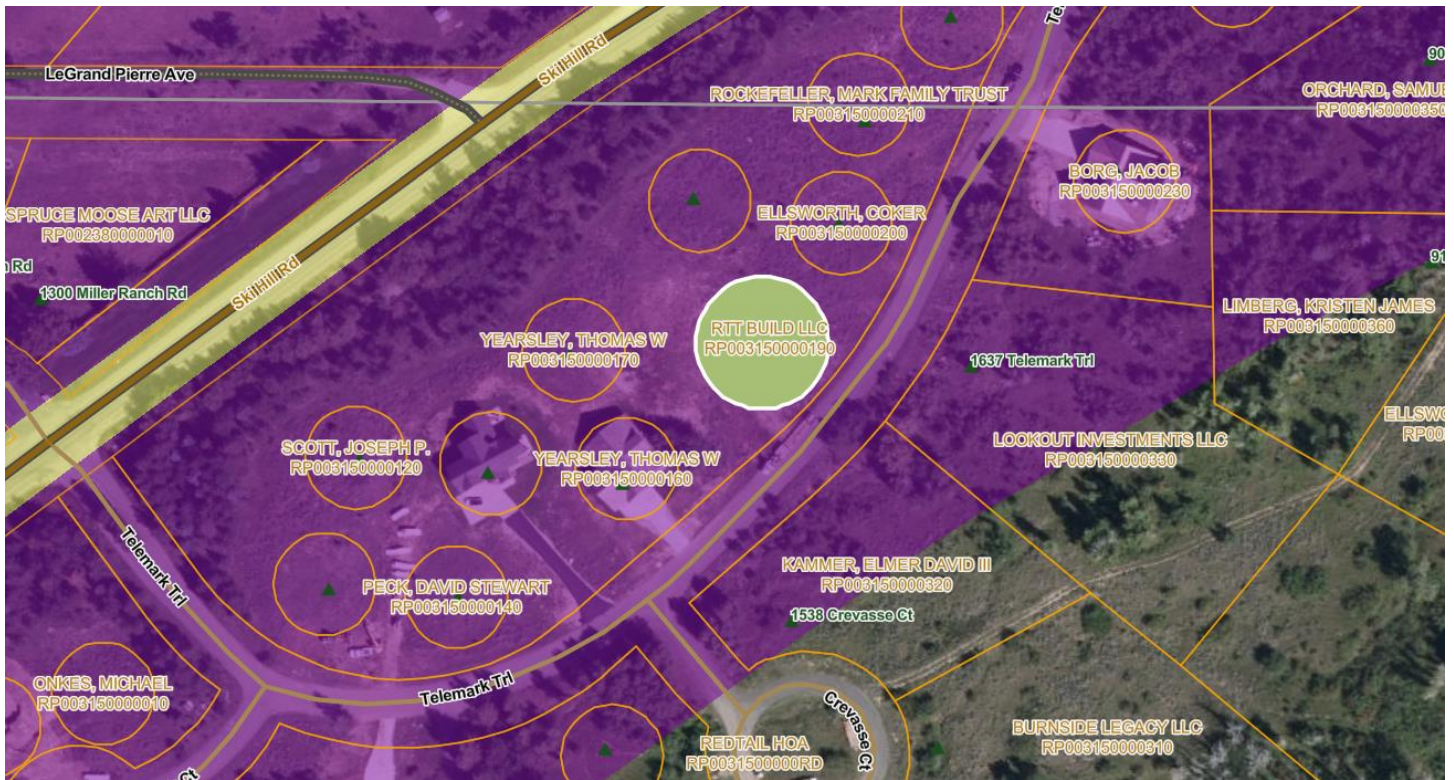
LeGrand Pierre Ave

Ski Hill Rd

ROCKEFELLER, MARK FAMILY TRUST
RP003150000210

ORCHARD, SAMUE
RP00315000035

90

BORG, JACOB
RP003150000230

SPRUCE MOOSE ART LLC
RP002380000010

ELLSWORTH, COKER
RP003150000200

n Rd

1300 Miller Ranch Rd

Ski Hill Rd

91

LIMBERG, KRISTEN JAMES
RP003150000360

YEARSLEY, THOMAS W
RP003150000170

RTT BUILD LLC
RP003150000190

1637 Telemark Trl

ELLSWO
RP00

LOOKOUT INVESTMENTS LLC
RP003150000330

SCOTT, JOSEPH P.
RP003150000120

YEARSLEY, THOMAS W
RP003150000160

Telemark Trl

KAMMER, ELMER DAVID III
RP003150000320

PECK, DAVID STEWART
RP003150000140

1538 Crevasse Ct

ONKES, MICHAEL
RP003150000010

Telemark Trl

Crevasse Ct

BURNSIDE LEGACY LLC
RP003150000310

REDTAIL HOA
RP0031500000RD

Te

Ct